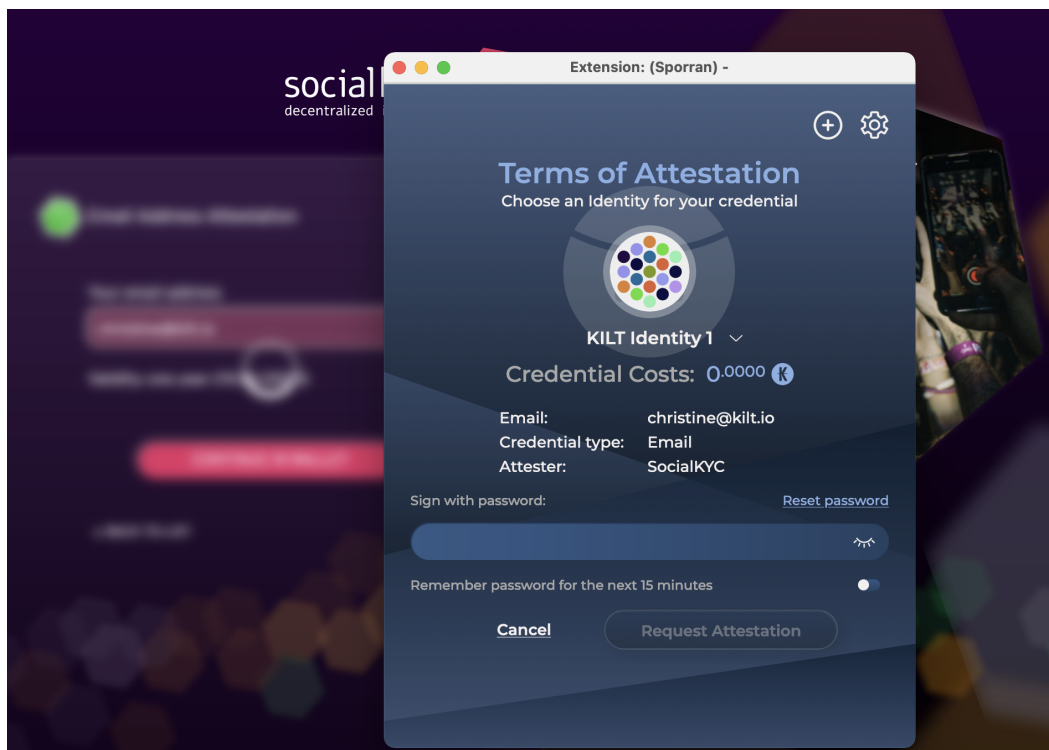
social
decentralized

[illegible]

Extension: (Sporran) -

Terms of Attestation
Choose an Identity for your credential

KILT Identity 1

Credential Costs: 0.0000

Email: christine@kilt.io
Credential type: Email
Attester: SocialKYC

Sign with password:
Reset password

Remember password for the next 15 minutes

Cancel
Request Attestation